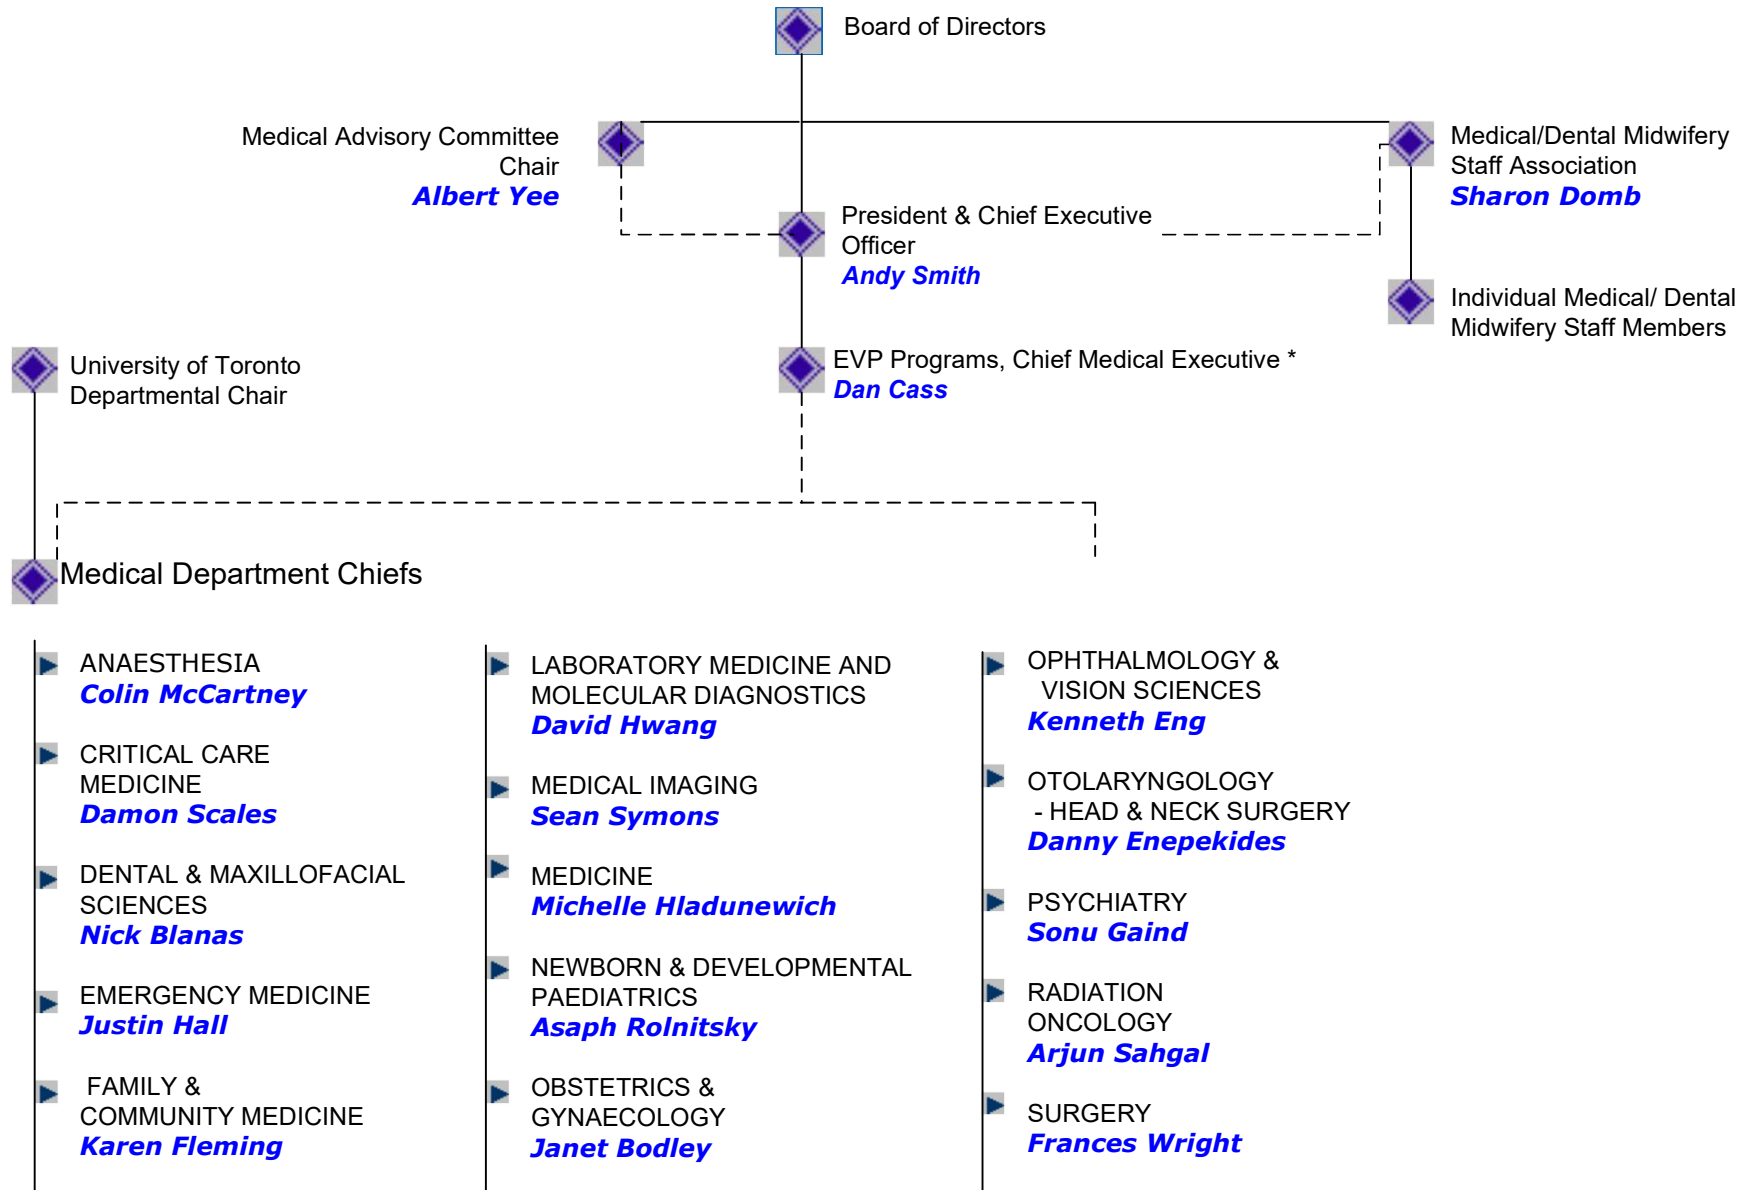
Board of Directors

Medical Advisory Committee Chair
Albert Yee

Medical/Dental Midwifery Staff Association
Sharon Domb

President & Chief Executive Officer
Andy Smith

Individual Medical/ Dental Midwifery Staff Members

University of Toronto Departmental Chair

EVP Programs, Chief Medical Executive *
Dan Cass

Medical Department Chiefs

ANAESTHESIA
Colin McCartney

CRITICAL CARE MEDICINE
Damon Scales

DENTAL & MAXILLOFACIAL SCIENCES
Nick Blanas

EMERGENCY MEDICINE
Justin Hall

FAMILY & COMMUNITY MEDICINE
Karen Fleming

LABORATORY MEDICINE AND MOLECULAR DIAGNOSTICS
David Hwang

MEDICAL IMAGING
Sean Symons

MEDICINE
Michelle Hladunewich

NEWBORN & DEVELOPMENTAL PAEDIATRICS
Asaph Rolnitsky

OBSTETRICS & GYNAECOLOGY
Janet Bodley

OPHTHALMOLOGY & VISION SCIENCES
Kenneth Eng

OTOLARYNGOLOGY - HEAD & NECK SURGERY
Danny Enepekides

PSYCHIATRY
Sonu Gaind

RADIATION ONCOLOGY
Arjun Sahgal

SURGERY
Frances Wright